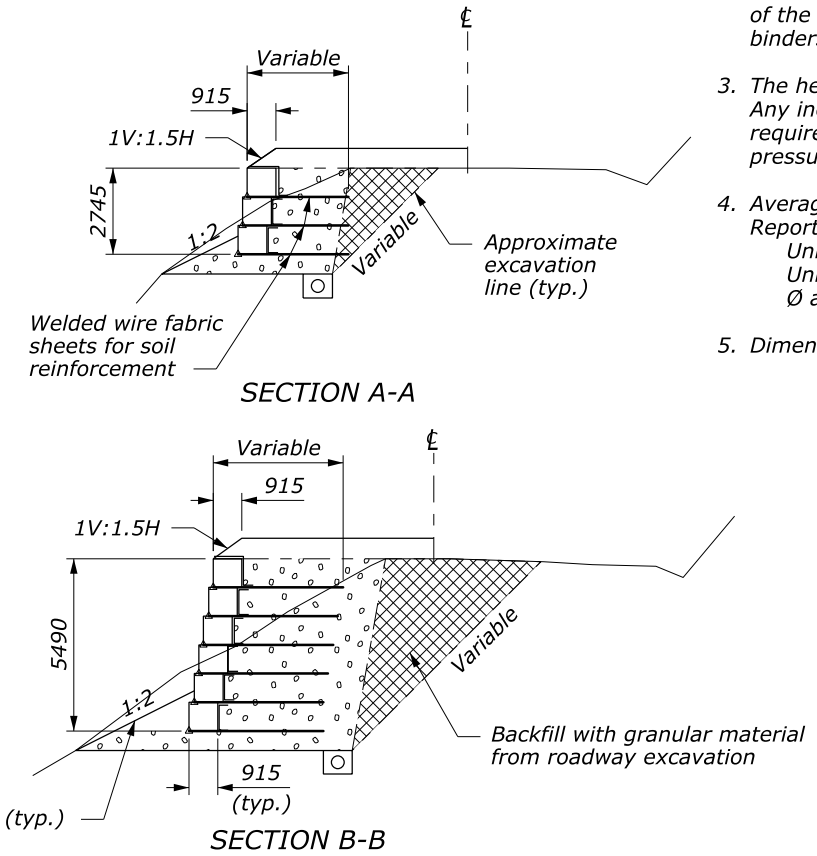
Variable

915

1V:1.5H

2745

1:2

Variable

Approximate excavation line (typ.)

Welded wire fabric sheets for soil reinforcement

SECTION A-A

Variable

915

1V:1.5H

5490

1:2

Variable

Backfill with granular material from roadway excavation

915
(typ.)

(typ.)

SECTION B-B

of the
binder

3. The he
Any inc
require
pressu

4. Averag
Report
Uni
Uni
Ø a

5. Dimen